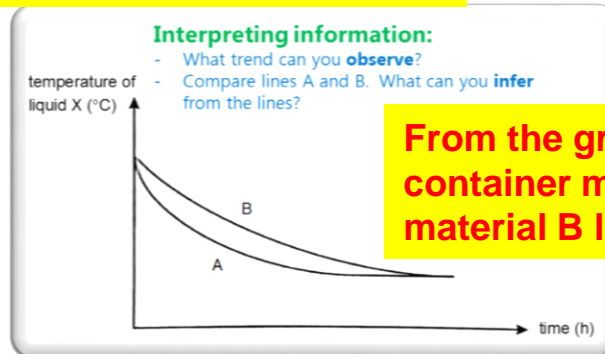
Interpreting information:
- What trend can you **observe**?
- Compare lines A and B. What can you **infer** from the lines?

temperature of liquid X (°C)

B

A

time (h)

From the gr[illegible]
container m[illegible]
material B l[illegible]